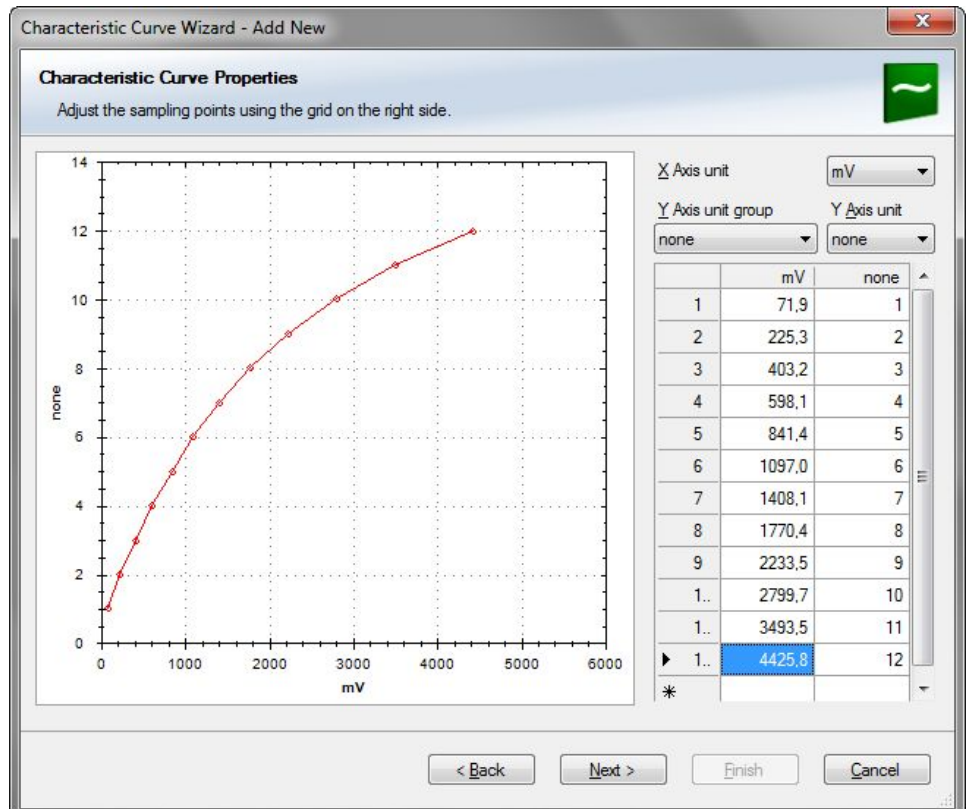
Characteristic Curve Wizard - Add New

Characteristic Curve Properties
Adjust the sampling points using the grid on the right side.

14
12
10
8
6
4
2
0
none
0 1000 2000 3000 4000 5000 6000
mV

X Axis unit mV
Y Axis unit group none
Y Axis unit none

| | mV | none |
|---|---|---|
| 1 | 71,9 | 1 |
| 2 | 225,3 | 2 |
| 3 | 403,2 | 3 |
| 4 | 598,1 | 4 |
| 5 | 841,4 | 5 |
| 6 | 1097,0 | 6 |
| 7 | 1408,1 | 7 |
| 8 | 1770,4 | 8 |
| 9 | 2233,5 | 9 |
| 1.. | 2799,7 | 10 |
| 1.. | 3493,5 | 11 |
| 1.. | 4425,8 | 12 |
| * | | |

< Back Next > Finish Cancel